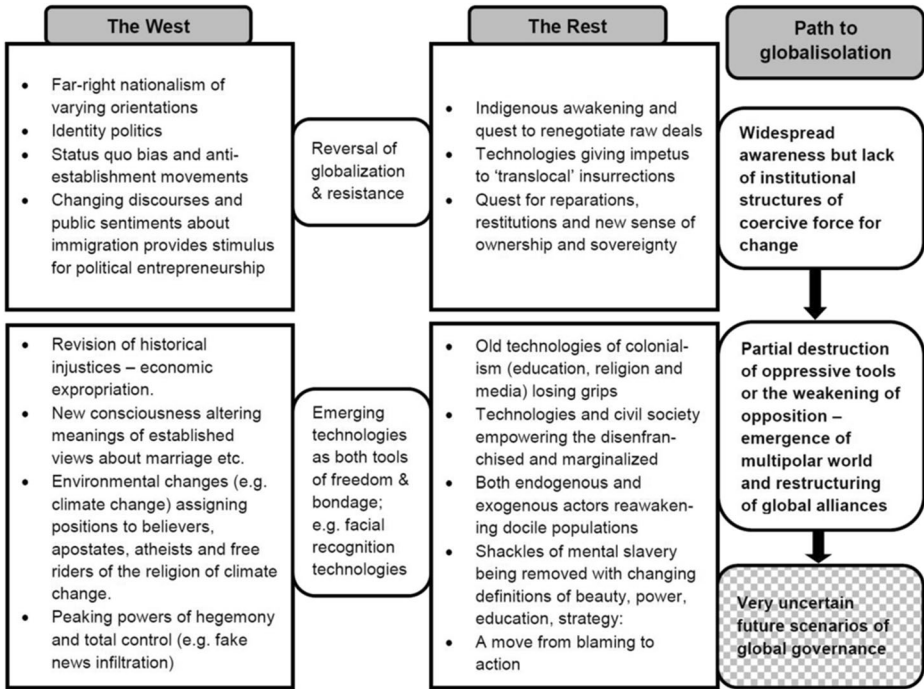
The West

- Far-right nationalism of varying orientations
- Identity politics
- Status quo bias and anti-establishment movements
- Changing discourses and public sentiments about immigration provides stimulus for political entrepreneurship

Reversal of globalization & resistance

The Rest

- Indigenous awakening and quest to renegotiate raw deals
- Technologies giving impetus to 'translocal' insurrections
- Quest for reparations, restitutions and new sense of ownership and sovereignty

Path to globalisolation

Widespread awareness but lack of institutional structures of coercive force for change

- Revision of historical injustices – economic expropriation.
- New consciousness altering meanings of established views about marriage etc.
- Environmental changes (e.g. climate change) assigning positions to believers, apostates, atheists and free riders of the religion of climate change.
- Peaking powers of hegemony and total control (e.g. fake news infiltration)

Emerging technologies as both tools of freedom & bondage; e.g. facial recognition technologies

- Old technologies of colonialism (education, religion and media) losing grips
- Technologies and civil society empowering the disenfranchised and marginalized
- Both endogenous and exogenous actors reawakening docile populations
- Shackles of mental slavery being removed with changing definitions of beauty, power, education, strategy:
- A move from blaming to action

Partial destruction of oppressive tools or the weakening of opposition – emergence of multipolar world and restructuring of global alliances

Very uncertain future scenarios of global governance